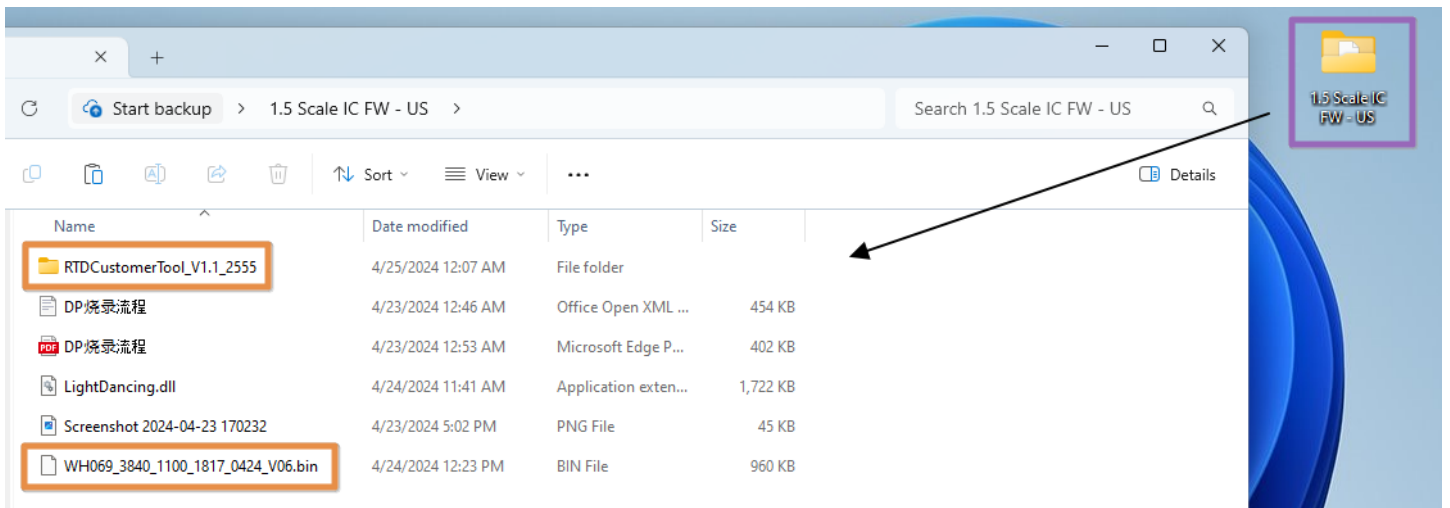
Start backup > 1.5 Scale IC FW - US >

Search 1.5 Scale IC FW - US

Sort View ··· Details

| Name | Date modified | Type | Size |
|---|---|---|---|
| RTDCustomerTool_V1.1_2555 | 4/25/2024 12:07 AM | File folder | |
| DP烧录流程 | 4/23/2024 12:46 AM | Office Open XML ... | 454 KB |
| DP烧录流程 | 4/23/2024 12:53 AM | Microsoft Edge P... | 402 KB |
| LightDancing.dll | 4/24/2024 11:41 AM | Application exten... | 1,722 KB |
| Screenshot 2024-04-23 170232 | 4/23/2024 5:02 PM | PNG File | 45 KB |
| WH069_3840_1100_1817_0424_V06.bin | 4/24/2024 12:23 PM | BIN File | 960 KB |

1.5 Scale IC FW - US